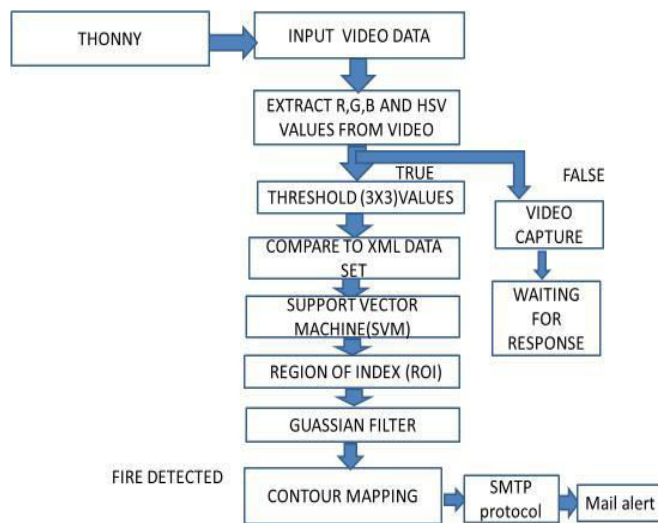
THONNY

INPUT VIDEO DATA

EXTRACT R,G,B AND HSV VALUES FROM VIDEO

TRUE

FALSE

THRESHOLD (3X3)VALUES

VIDEO CAPTURE

COMPARE TO XML DATA SET

WAITING FOR RESPONSE

SUPPORT VECTOR MACHINE(SVM)

REGION OF INDEX (ROI)

GUASSIAN FILTER

FIRE DETECTED

CONTOUR MAPPING

SMTP protocol

Mail alert